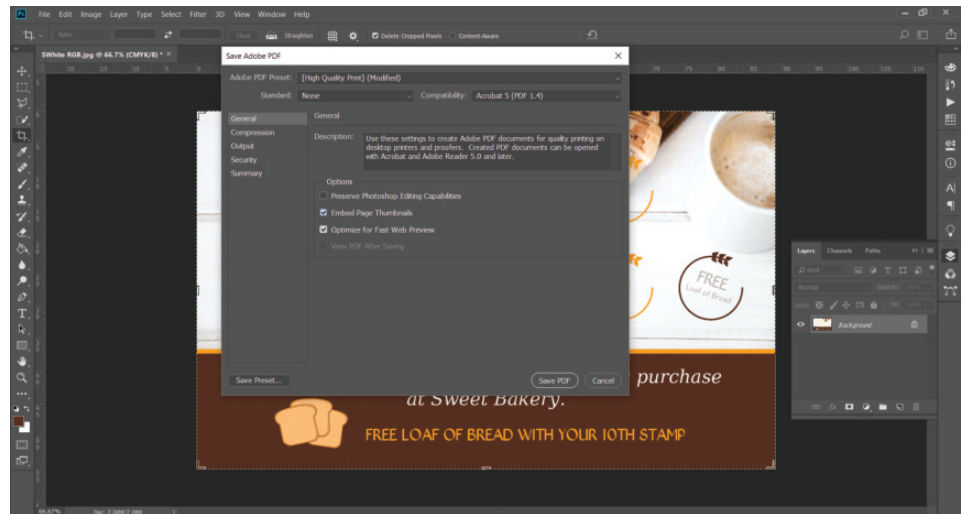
File Edit Image Layer Type Select Filter 3D View Window Help

Ratio Clear Straighten Delete Cropped Pixels Content-Aware

SWhite RGB.jpg @ 66.7% (CMYK/8) * ×

Save Adobe PDF

Adobe PDF Preset: [High Quality Print] (Modified)

Standard: None Compatibility: Acrobat 5 (PDF 1.4)

General
Compression
Output
Security
Summary

General

Description: Use these settings to create Adobe PDF documents for quality printing on desktop printers and proofers. Created PDF documents can be opened with Acrobat and Adobe Reader 5.0 and later.

Options
Preserve Photoshop Editing Capabilities
Embed Page Thumbnails
Optimize for Fast Web Preview
View PDF After Saving

Save Preset...
Save PDF
Cancel

FREE
Loaf of Bread

purchase
at Sweet Bakery.

FREE LOAF OF BREAD WITH YOUR 10TH STAMP

Layers Channels Paths
Kind
Normal Opacity: 100%
Lock: Fill: 100%
Background

66.67%